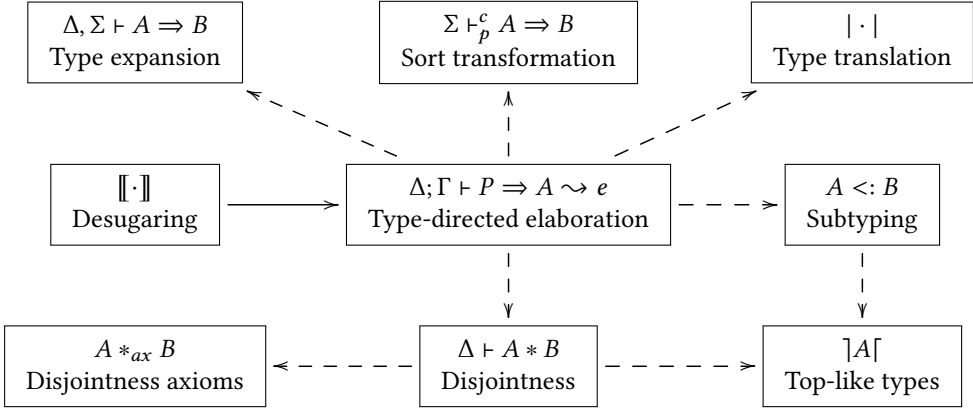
$\Delta, \Sigma \vdash A \Rightarrow B$
Type expansion

$\Sigma \vdash_p^c A \Rightarrow B$
Sort transformation

$|\cdot|$
Type translation

$[\![\cdot]\!]$
Desugaring

$\Delta; \Gamma \vdash P \Rightarrow A \rightsquigarrow e$
Type-directed elaboration

$A <: B$
Subtyping

$A *_{ax} B$
Disjointness axioms

$\Delta \vdash A * B$
Disjointness

$\rceil A \lceil$
Top-like types